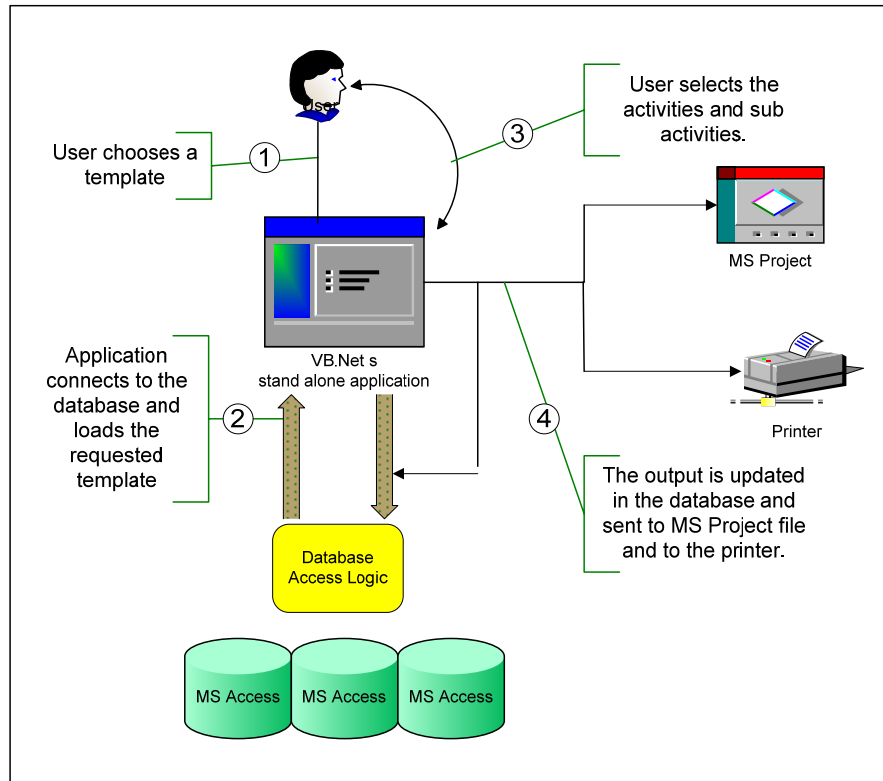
User

User chooses a template

1

3

User selects the activities and sub activities.

MS Project

VB.Net s stand alone application

Application connects to the database and loads the requested template

2

4

Printer

The output is updated in the database and sent to MS Project file and to the printer.

Database Access Logic

MS Access

MS Access

MS Access